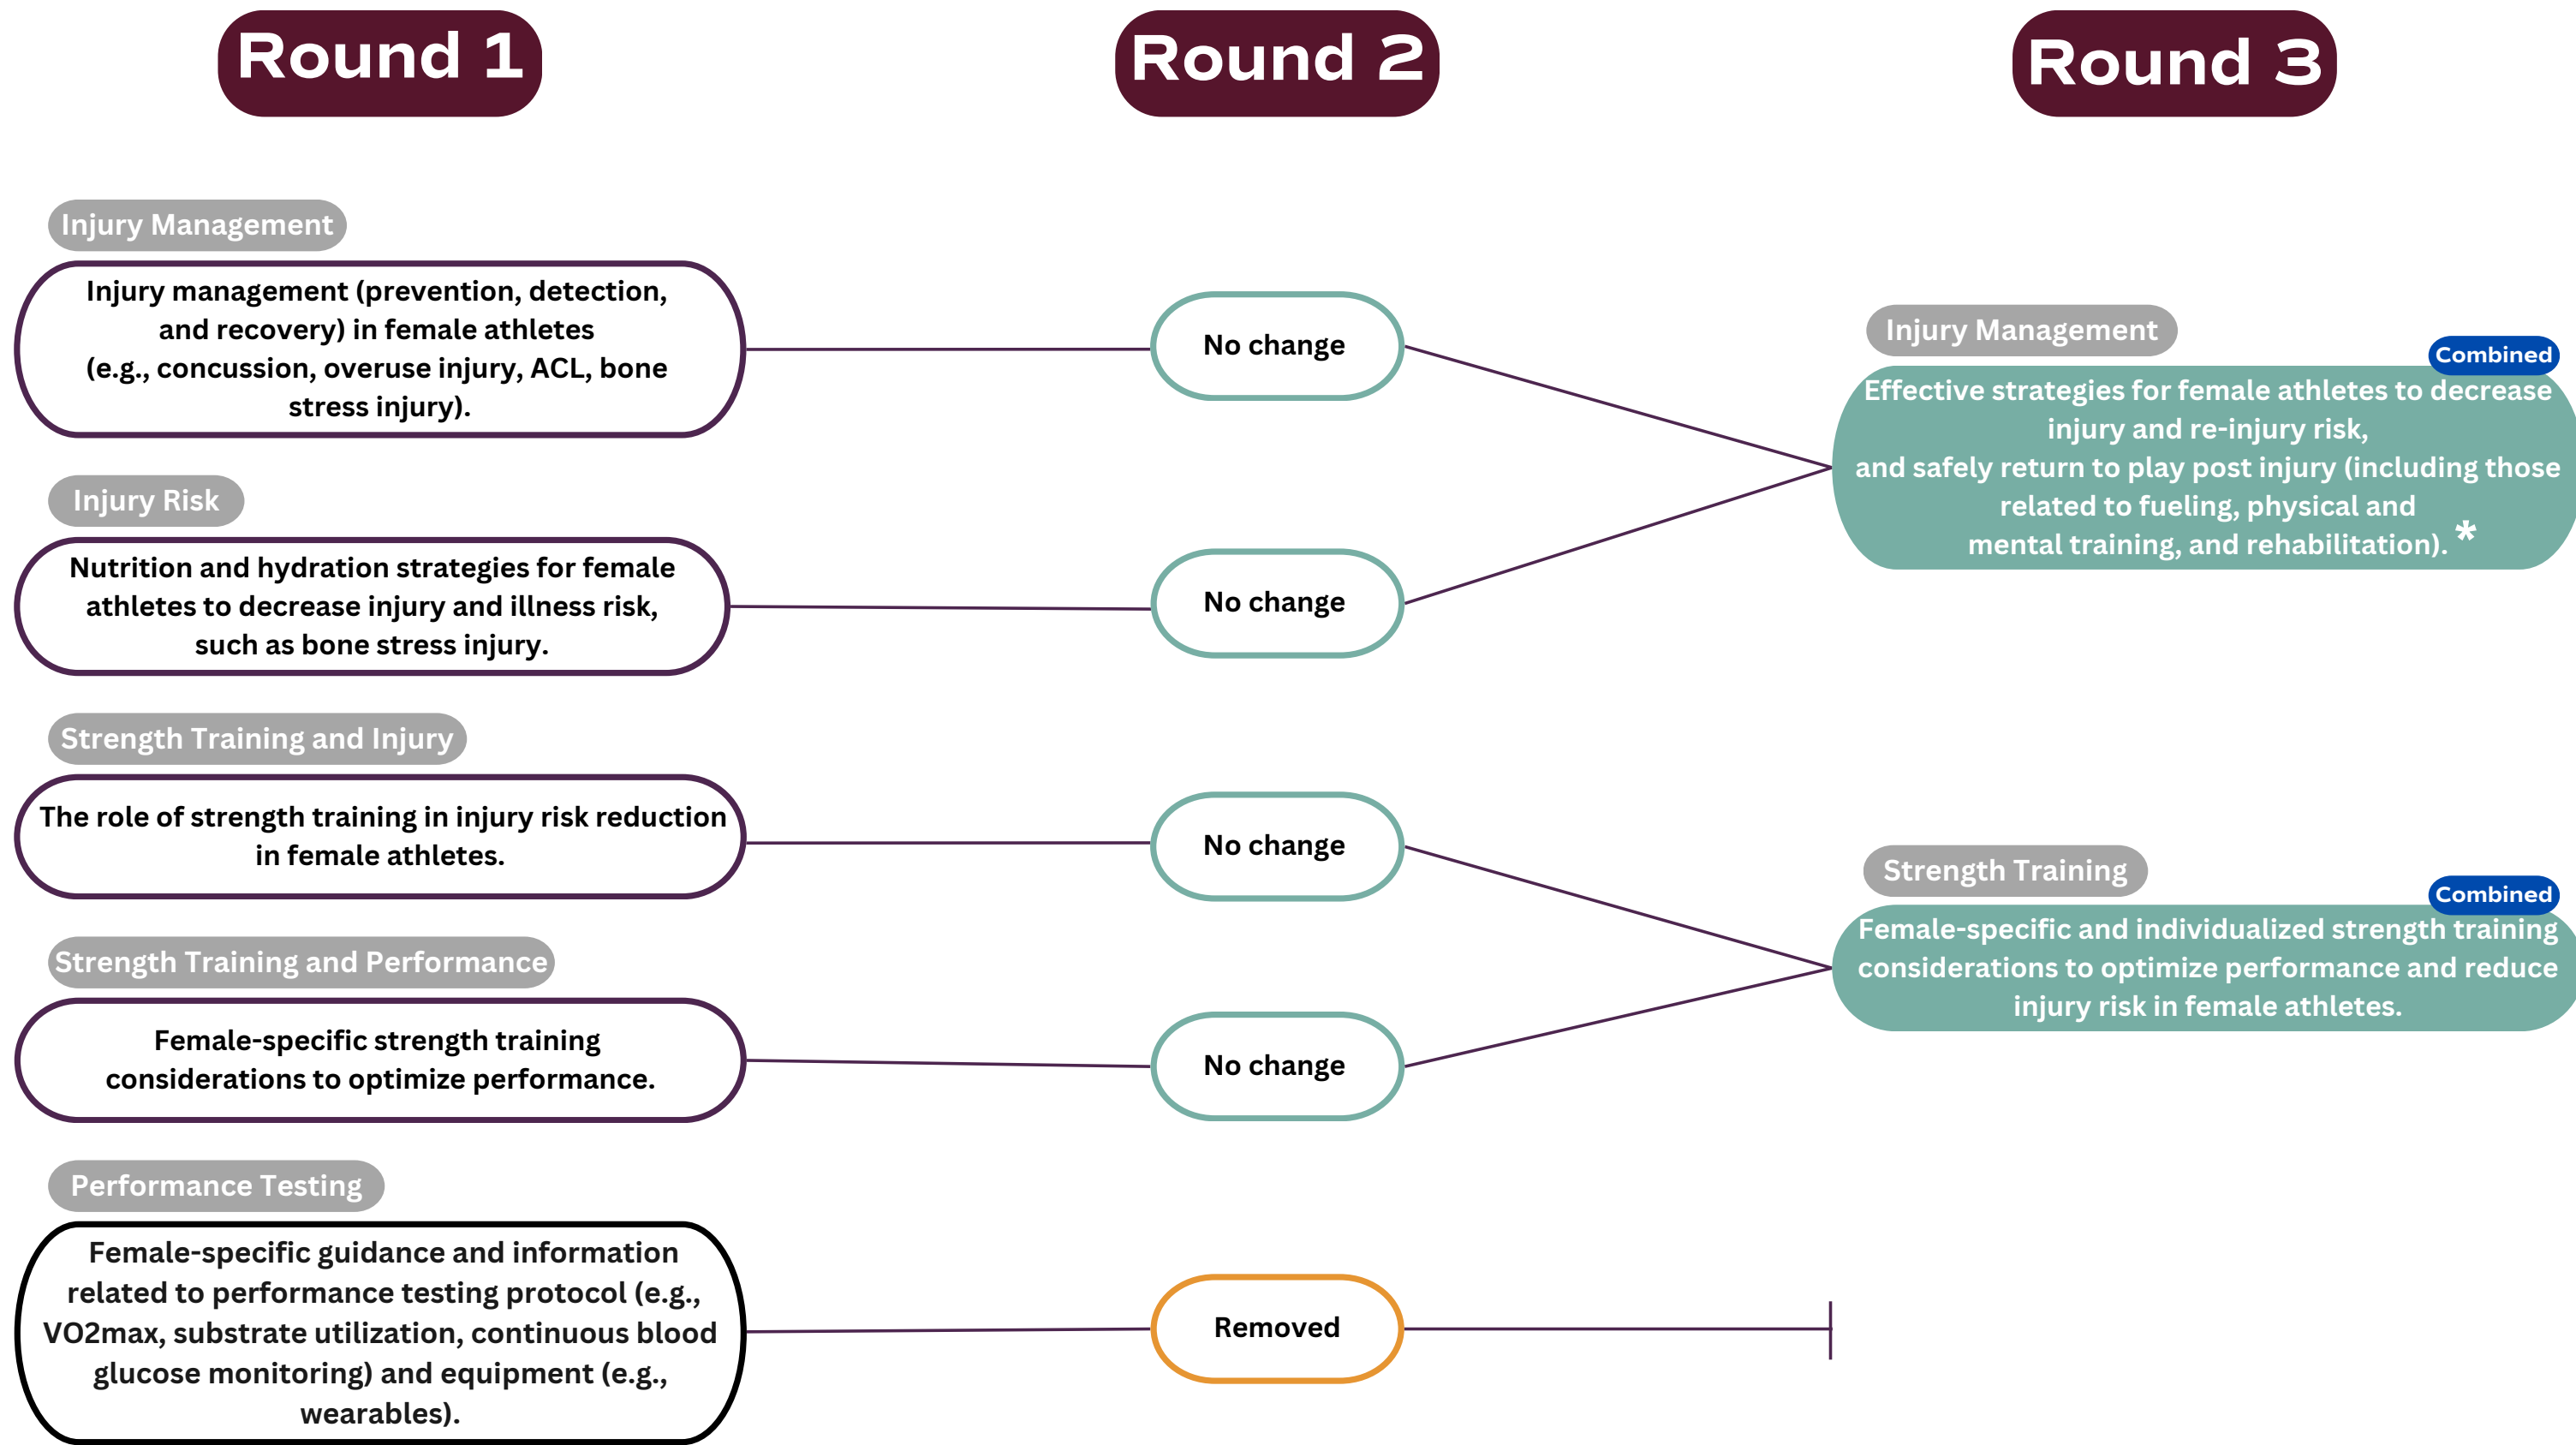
Round 1

Round 2

Round 3

Injury Management

Injury management (prevention, detection, and recovery) in female athletes (e.g., concussion, overuse injury, ACL, bone stress injury).

No change

Injury Risk

Nutrition and hydration strategies for female athletes to decrease injury and illness risk, such as bone stress injury.

No change

Injury Management

Combined

Effective strategies for female athletes to decrease injury and re-injury risk, and safely return to play post injury (including those related to fueling, physical and mental training, and rehabilitation). *

Strength Training and Injury

The role of strength training in injury risk reduction in female athletes.

No change

Strength Training and Performance

Female-specific strength training considerations to optimize performance.

No change

Strength Training

Combined

Female-specific and individualized strength training considerations to optimize performance and reduce injury risk in female athletes.

Performance Testing

Female-specific guidance and information related to performance testing protocol (e.g., VO2max, substrate utilization, continuous blood glucose monitoring) and equipment (e.g., wearables).

Removed